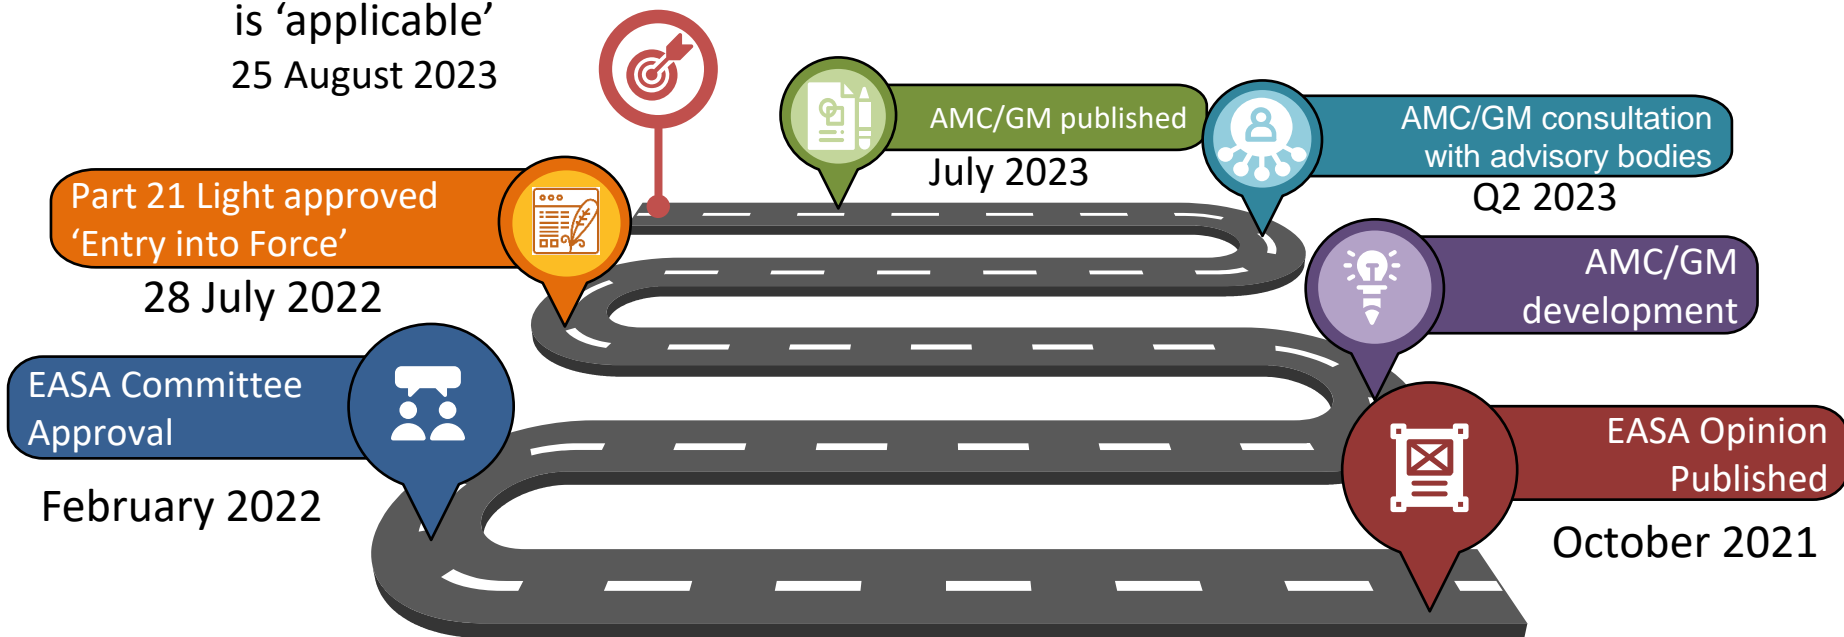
is ‘applicable’
25 August 2023

AMC/GM published
July 2023

AMC/GM consultation with advisory bodies
Q2 2023

Part 21 Light approved ‘Entry into Force’
28 July 2022

AMC/GM development

EASA Committee Approval
February 2022

EASA Opinion Published
October 2021